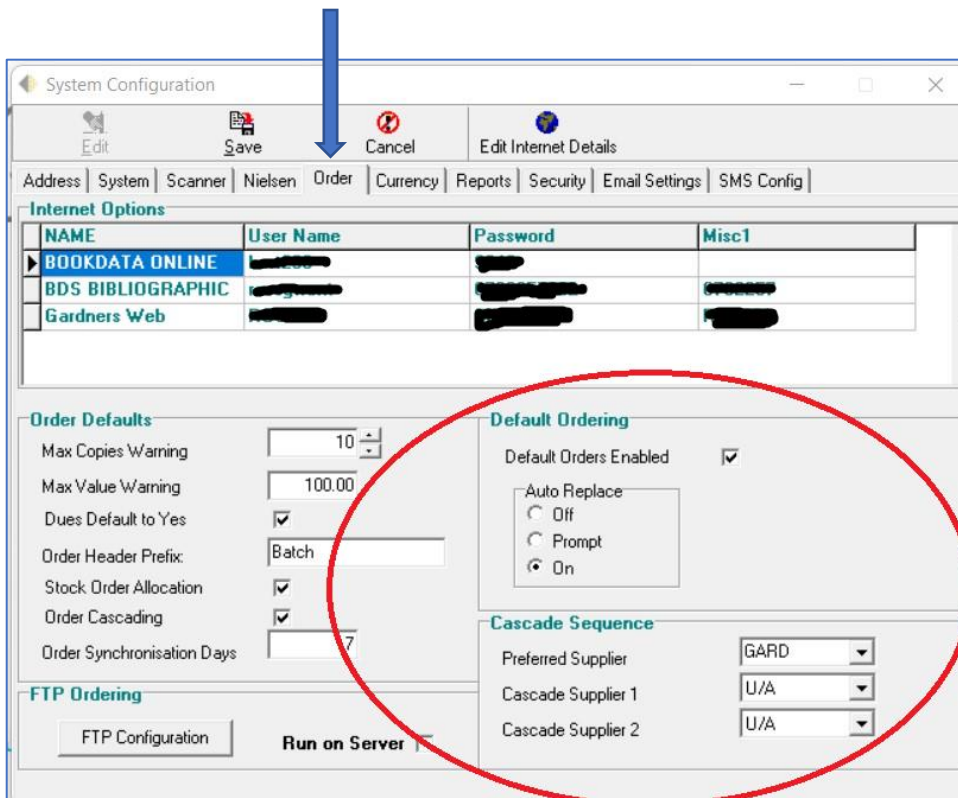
System Configuration

Edit | Save | Cancel | Edit Internet Details

Address | System | Scanner | Nielsen | Order | Currency | Reports | Security | Email Settings | SMS Config

Internet Options

| NAME | User Name | Password | Misc1 |
|---|---|---|---|
| BOOKDATA ONLINE | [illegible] | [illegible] | |
| BDS BIBLIOGRAPHIC | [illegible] | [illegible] | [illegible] |
| Gardners Web | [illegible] | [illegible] | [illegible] |

Order Defaults

Max Copies Warning 10

Max Value Warning 100.00

Dues Default to Yes

Order Header Prefix: Batch

Stock Order Allocation

Order Cascading

Order Synchronisation Days 7

FTP Ordering

FTP Configuration

Run on Server

Default Ordering

Default Orders Enabled

Auto Replace

Off

Prompt

On

Cascade Sequence

Preferred Supplier GARD

Cascade Supplier 1 U/A

Cascade Supplier 2 U/A